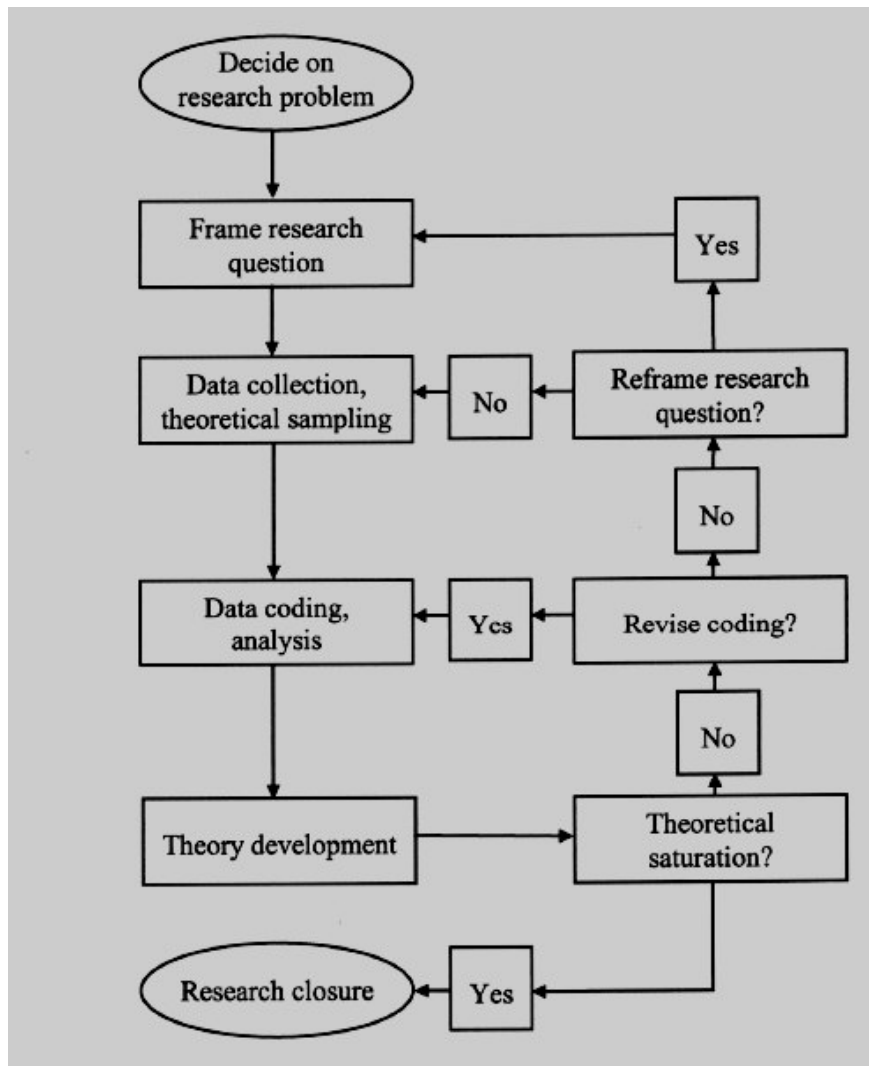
Decide on research problem

Frame research question

Yes

Data collection, theoretical sampling

No

Reframe research question?

No

Data coding, analysis

Ycs

Revise coding?

No

Theory development

Theoretical saturation?

Research closure

Yes